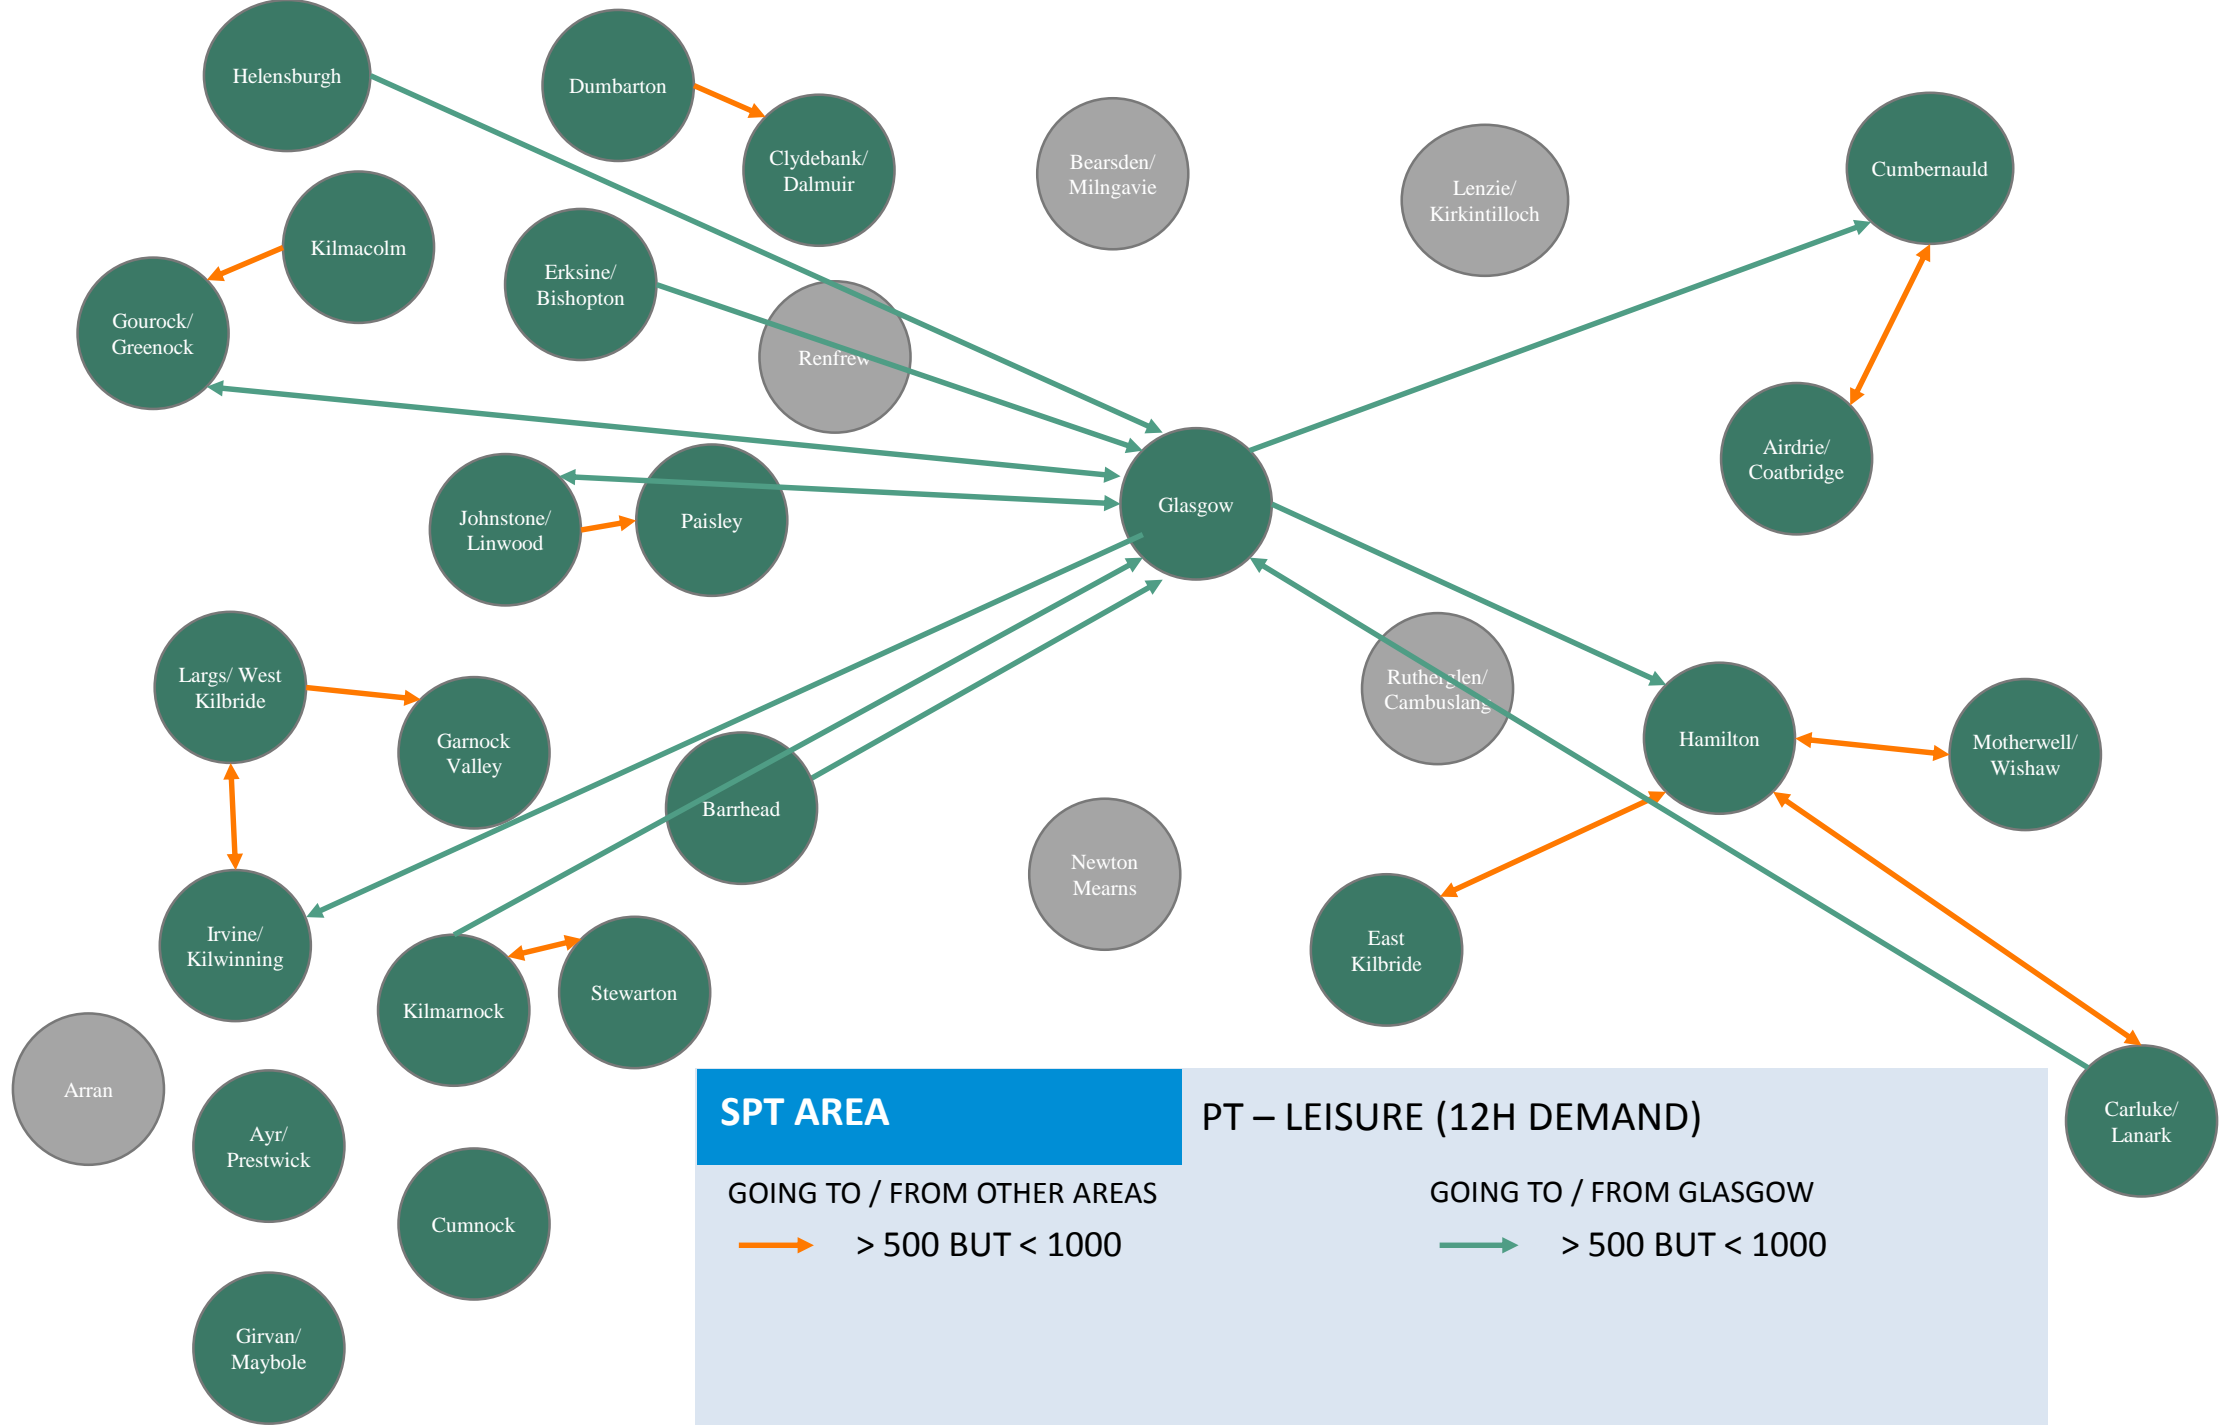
Helensburgh

Dumbarton

Clydebank/ Dalmuir

Bearsden/ Milngavie

Lenzie/ Kirkintilloch

Cumbernauld

Kilmacolm

Gourock/ Greenock

Erksine/ Bishopton

Renfrew

Glasgow

Airdrie/ Coatbridge

Johnstone/ Linwood

Paisley

Largs/ West Kilbride

Garnock Valley

Barrhead

Rutherglen/ Cambuslang

Hamilton

Motherwell/ Wishaw

Newton Mearns

East Kilbride

Irvine/ Kilwinning

Kilmarnock

Stewarton

Arran

Ayr/ Prestwick

Cumnock

Girvan/ Maybole

Carluke/ Lanark

SPT AREA

PT – LEISURE (12H DEMAND)

GOING TO / FROM OTHER AREAS

> 500 BUT < 1000

GOING TO / FROM GLASGOW

> 500 BUT < 1000